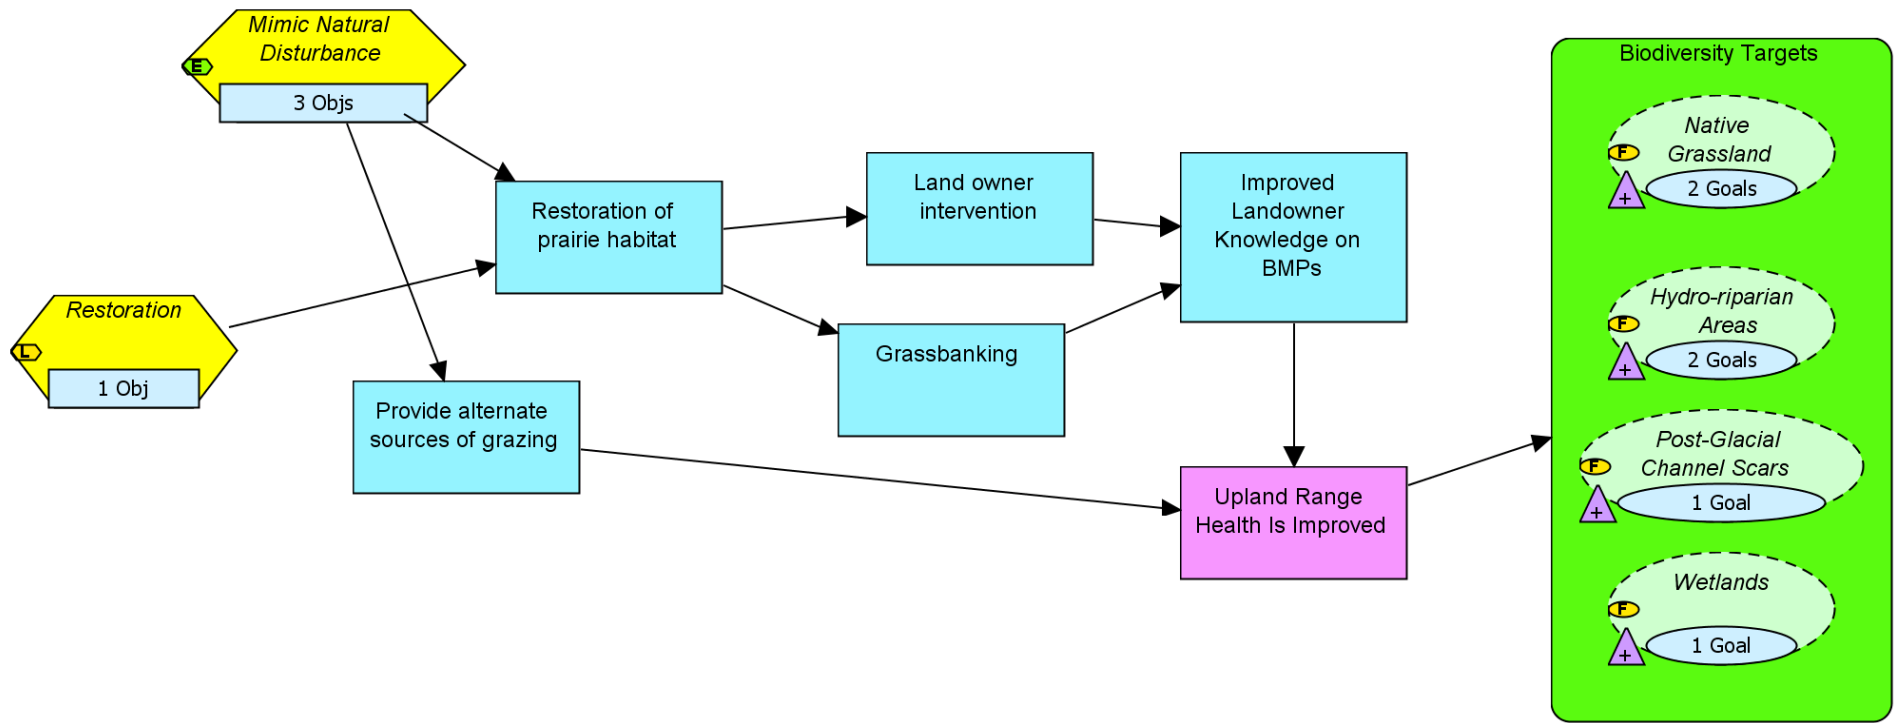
Mimic Natural Disturbance
E
3 Objs

Restoration
L
1 Obj

Restoration of prairie habitat

Provide alternate sources of grazing

Land owner intervention

Grassbanking

Improved Landowner Knowledge on BMPs

Upland Range Health Is Improved

Biodiversity Targets

Native Grassland
F
+
2 Goals

Hydro-riparian Areas
F
+
2 Goals

Post-Glacial Channel Scars
F
+
1 Goal

Wetlands
F
+
1 Goal